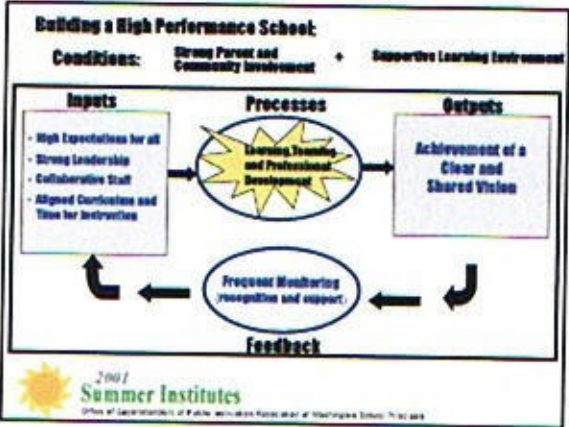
Building a High Performance School:

Conditions: Strong Parent and Community Involvement + Supportive Learning Environment

Inputs

- High Expectations for all
- Strong Leadership
- Collaborative Staff
- Aligned Curriculum and Time for Instruction

Processes

Learning, Teaching and Professional Development

Outputs

Achievement of a Clear and Shared Vision

Frequent Monitoring (recognition and support)

Feedback

2001 Summer Institutes

Office of Superintendent of Public Instruction Association of Washington School Principals